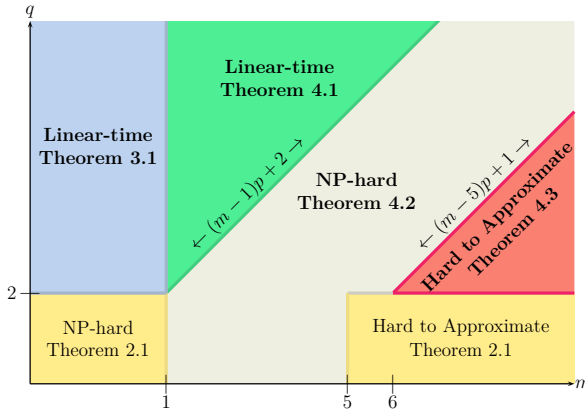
$q$

Linear-time
Theorem 4.1

Linear-time
Theorem 3.1

$\leftarrow (m-1)p+2 \rightarrow$

NP-hard
Theorem 4.2

$\leftarrow (m-5)p+1 \rightarrow$

Hard to Approximate
Theorem 4.3

2

NP-hard
Theorem 2.1

Hard to Approximate
Theorem 2.1

1

5

6

$n$